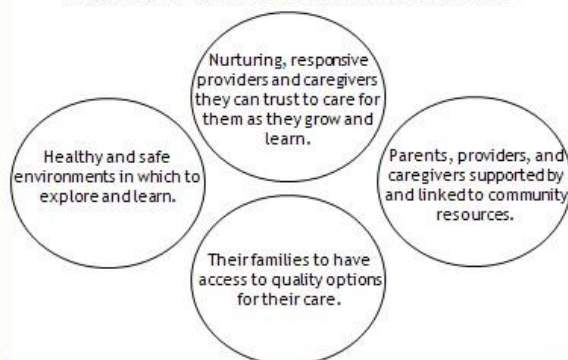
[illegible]

Nurturing, responsive providers and caregivers they can trust to care for them as they grow and learn.

Healthy and safe environments in which to explore and learn.

Parents, providers, and caregivers supported by and linked to community resources.

Their families to have access to quality options for their care.